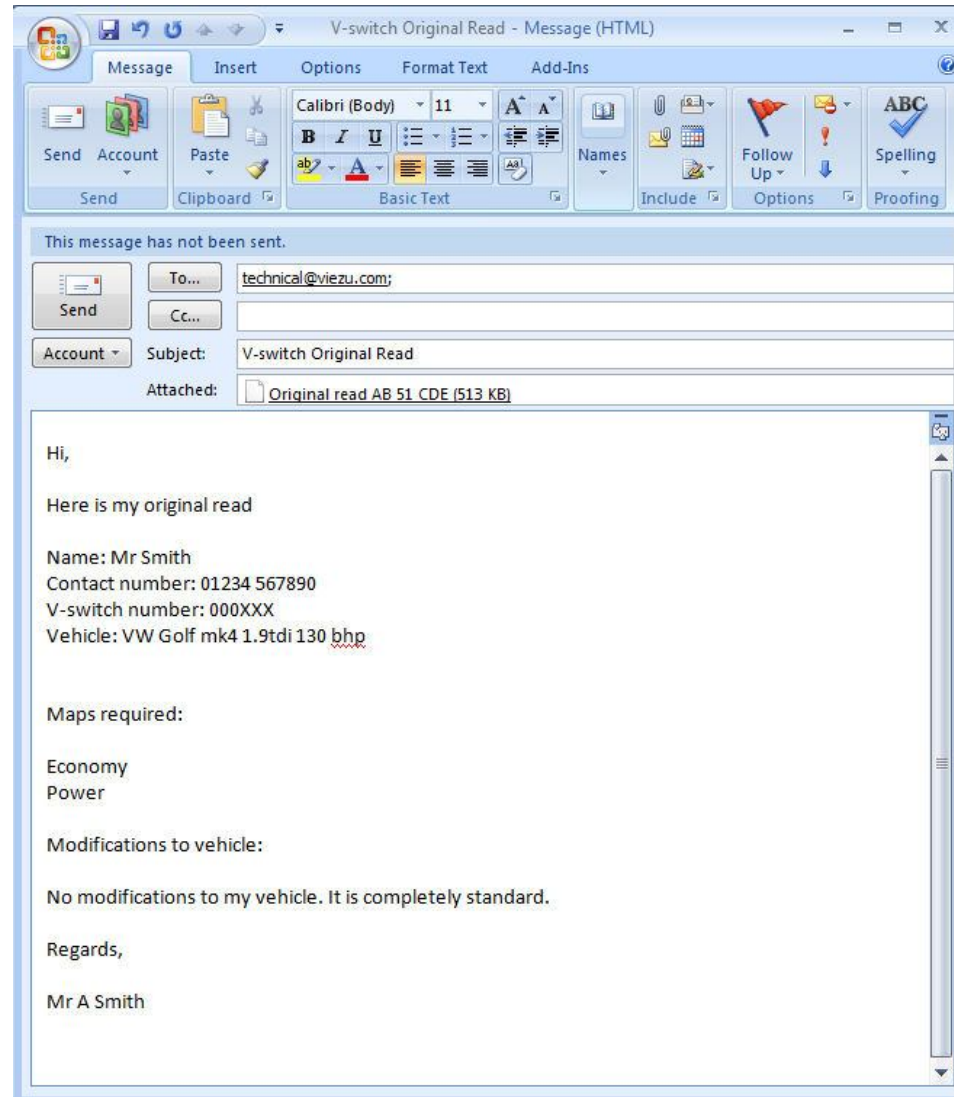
V-switch Original Read - Message (HTML)

Message Insert Options Format Text Add-Ins

Send Account Paste Calibri (Body) 11 Names Follow Up Spelling

Send Clipboard Basic Text Include Options Proofing

This message has not been sent.

Send To... technical@viezu.com;

Cc...

Account Subject: V-switch Original Read

Attached: Original read AB 51 CDE (513 KB)

Hi,

Here is my original read

Name: Mr Smith
Contact number: 01234 567890
V-switch number: 000XXX
Vehicle: VW Golf mk4 1.9tdi 130 bhp

Maps required:

Economy
Power

Modifications to vehicle:

No modifications to my vehicle. It is completely standard.

Regards,

Mr A Smith